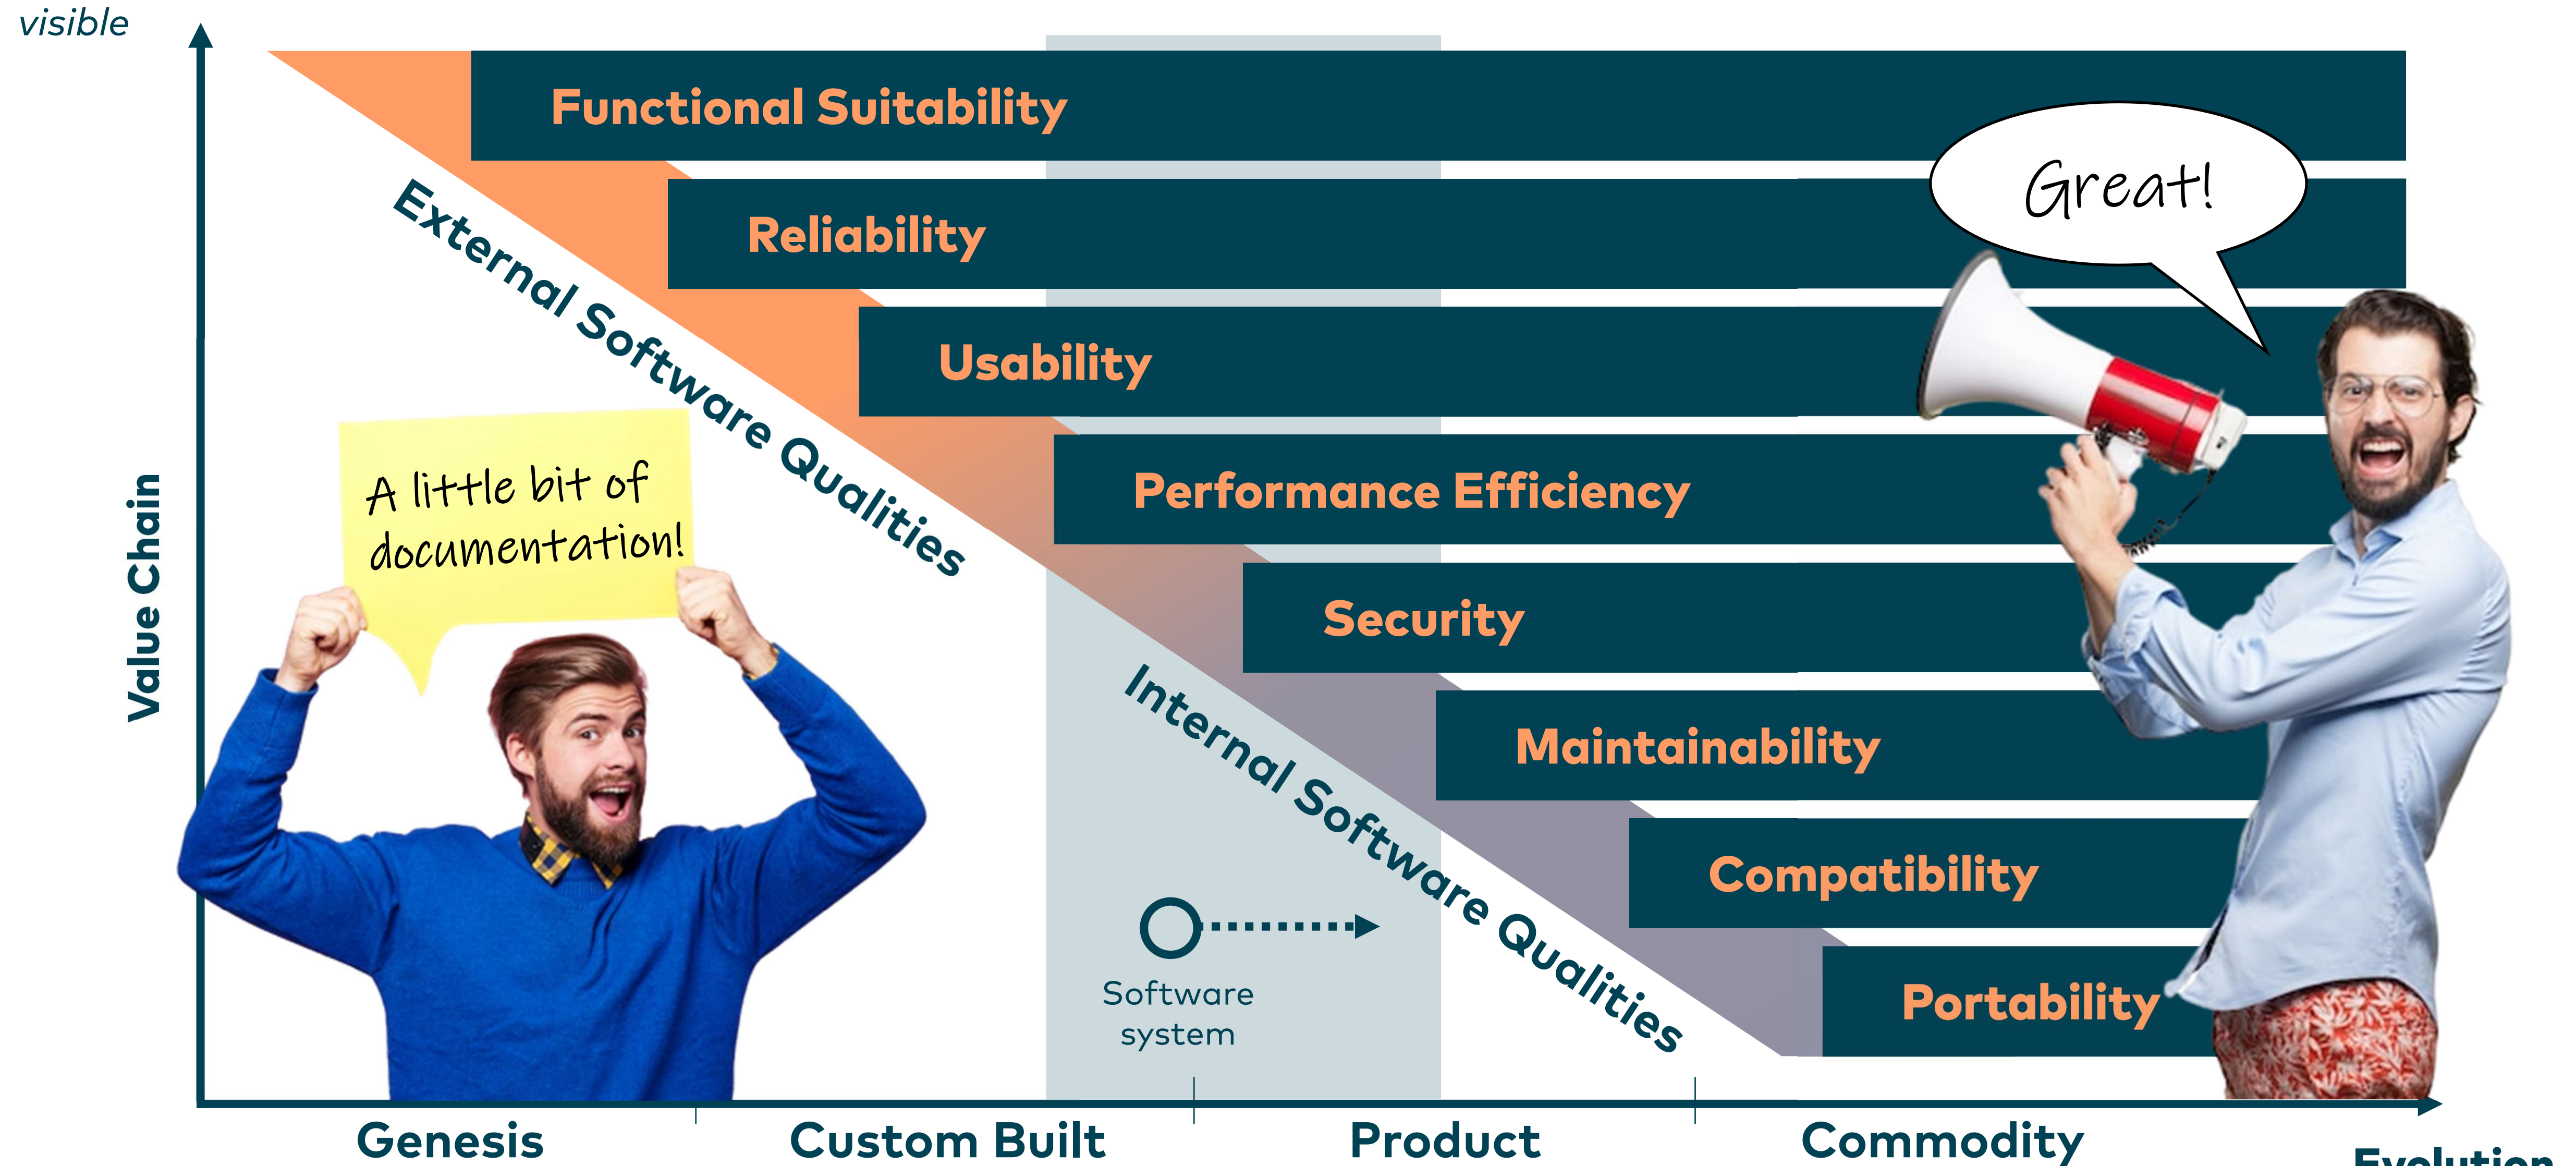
visible

Value Chain

Functional Suitability

Reliability

Usability

Performance Efficiency

Security

Maintainability

Compatibility

Portability

External Software Qualities

Internal Software Qualities

Great!

A little bit of documentation!

Software system

Genesis

Custom Built

Product

Commodity

Evolution